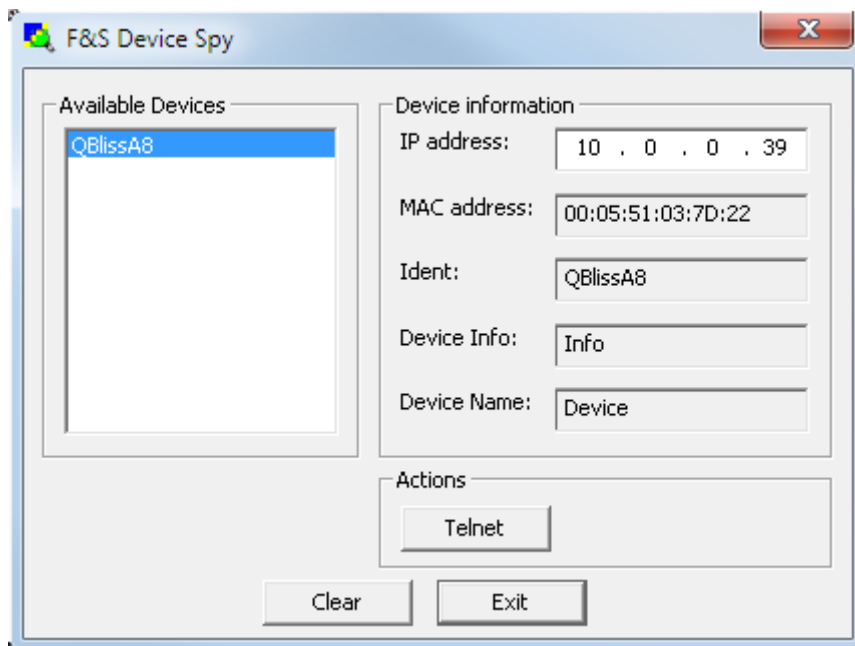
F&S Device Spy

X

Available Devices

QBlissA8

Device information

IP address: 10 . 0 . 0 . 39

MAC address: 00:05:51:03:7D:22

Ident: QBlissA8

Device Info: Info

Device Name: Device

Actions

Telnet

Clear

Exit